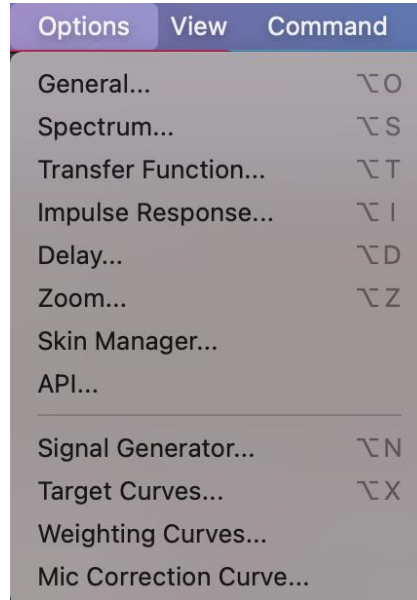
Options View Command

General... ⌥O
Spectrum... ⌥S
Transfer Function... ⌥T
Impulse Response... ⌥I
Delay... ⌥D
Zoom... ⌥Z
Skin Manager...
API...

Signal Generator... ⌥N
Target Curves... ⌥X
Weighting Curves...
Mic Correction Curve...